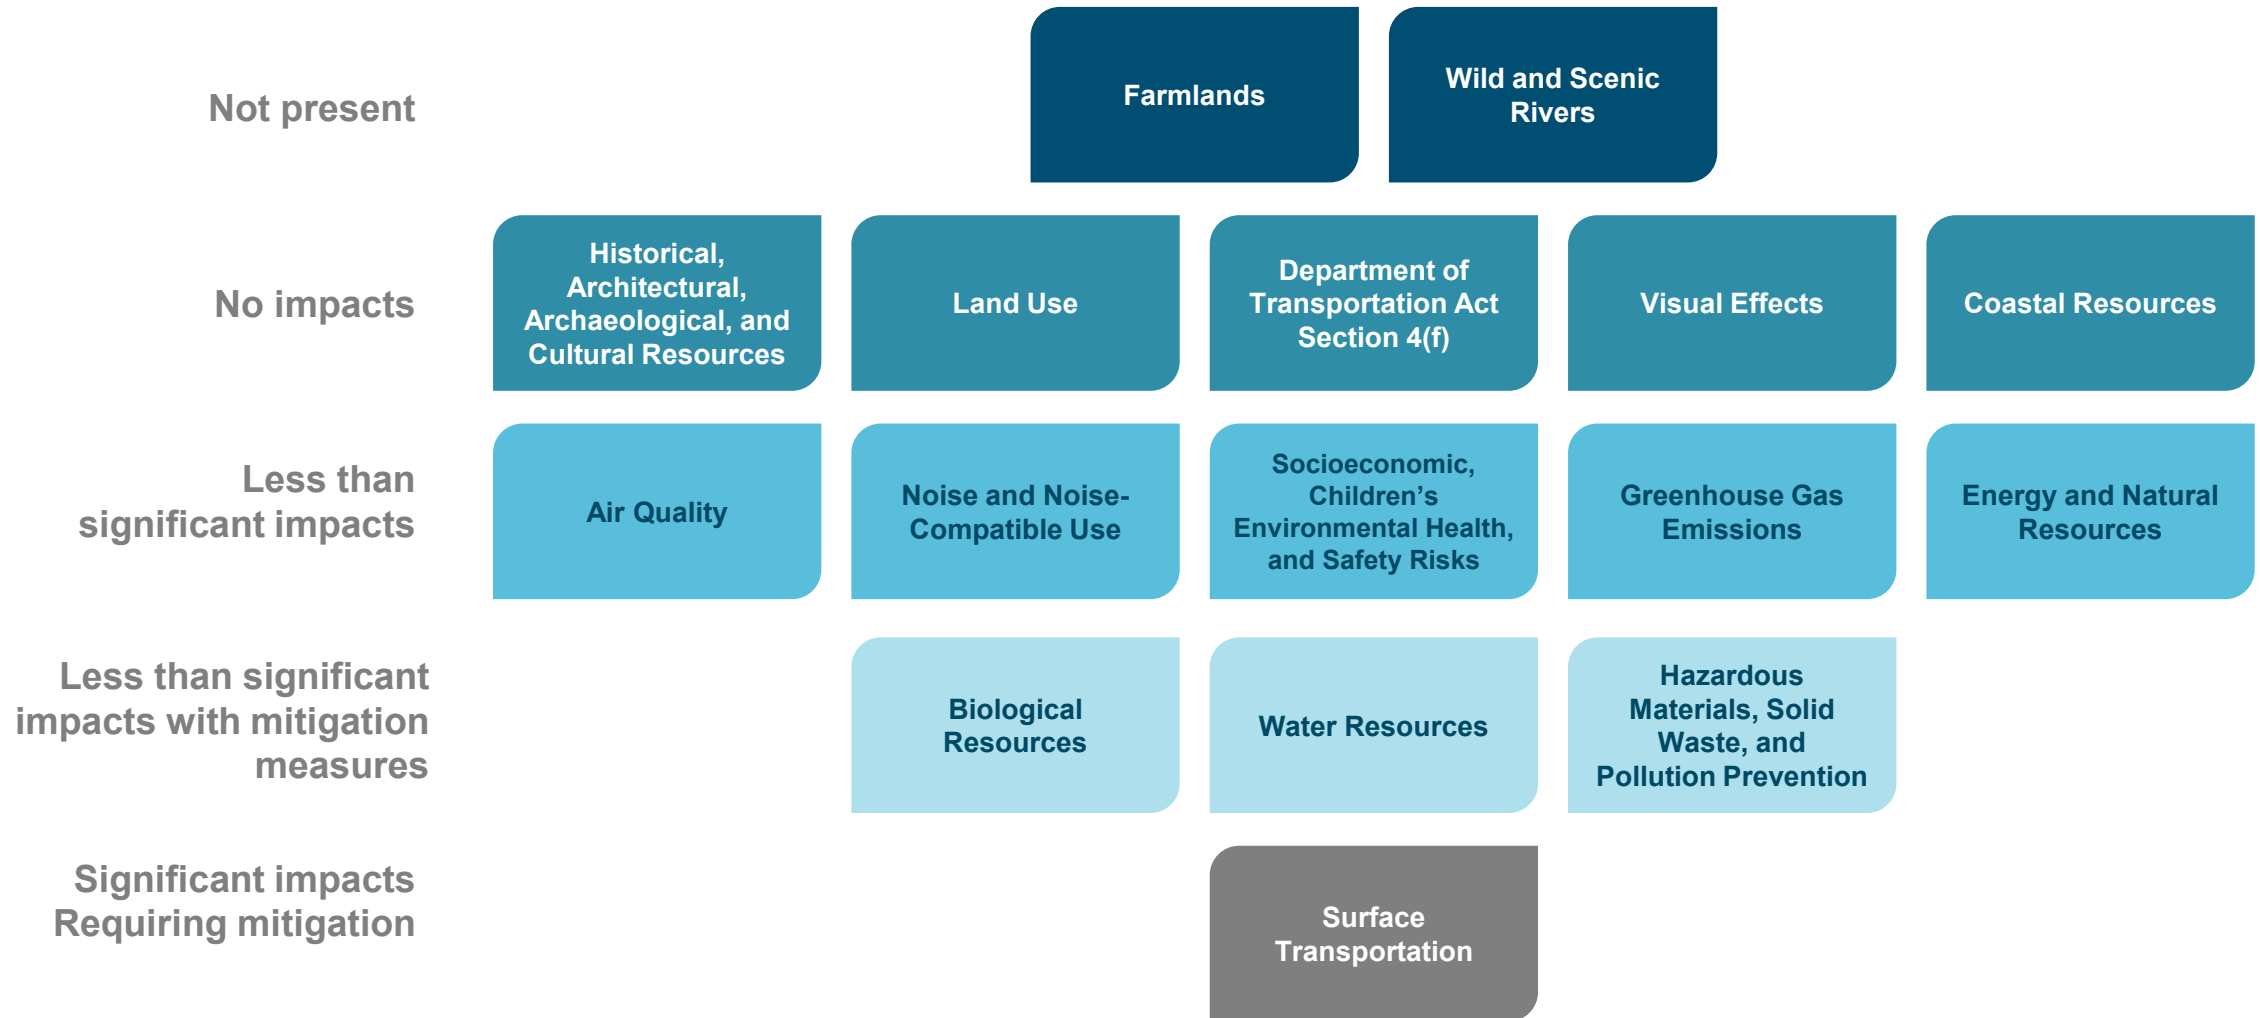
Not present

Farmlands

Wild and Scenic Rivers

No impacts

Historical, Architectural, Archaeological, and Cultural Resources

Land Use

Department of Transportation Act Section 4(f)

Visual Effects

Coastal Resources

Less than significant impacts

Air Quality

Noise and Noise-Compatible Use

Socioeconomic, Children’s Environmental Health, and Safety Risks

Greenhouse Gas Emissions

Energy and Natural Resources

Less than significant impacts with mitigation measures

Biological Resources

Water Resources

Hazardous Materials, Solid Waste, and Pollution Prevention

Significant impacts Requiring mitigation

Surface Transportation